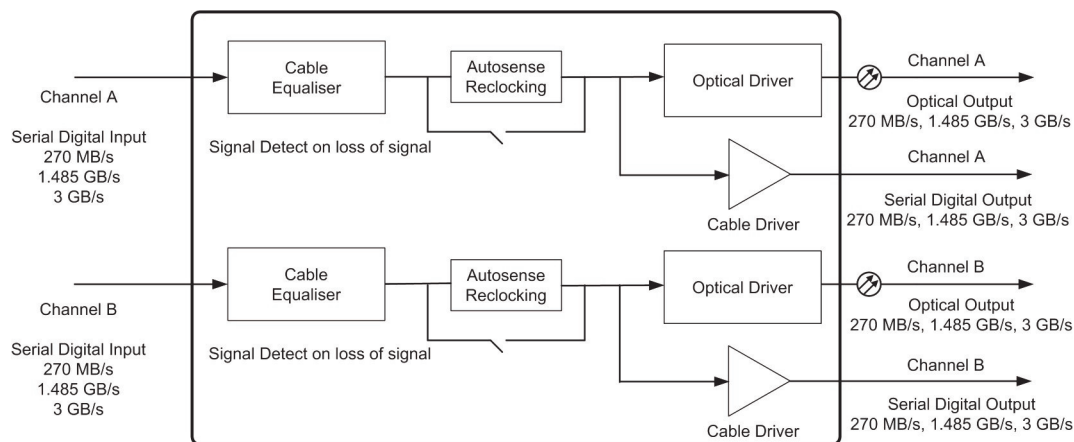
Channel A

Serial Digital Input
270 MB/s
1.485 GB/s
3 GB/s

Cable Equaliser

Autosense Reclocking

Optical Driver

Channel A

Optical Output
270 MB/s, 1.485 GB/s, 3 GB/s

Signal Detect on loss of signal

Channel A

Serial Digital Output
270 MB/s, 1.485 GB/s, 3 GB/s

Cable Driver

Channel B

Serial Digital Input
270 MB/s
1.485 GB/s
3 GB/s

Cable Equaliser

Autosense Reclocking

Optical Driver

Channel B

Optical Output
270 MB/s, 1.485 GB/s, 3 GB/s

Signal Detect on loss of signal

Channel B

Serial Digital Output
270 MB/s, 1.485 GB/s, 3 GB/s

Cable Driver